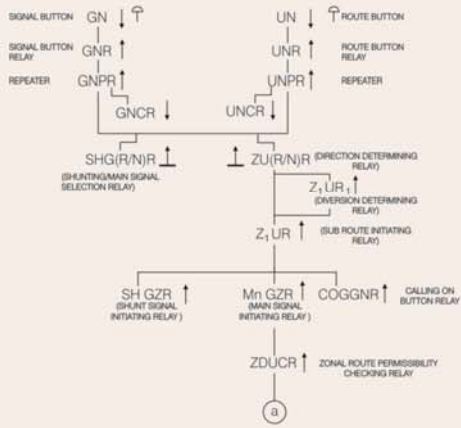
SIGNAL BUTTON GN ↓

UN ↓ ROUTE BUTTON

SIGNAL BUTTON RELAY GNR ↑

UNR ↑ ROUTE BUTTON RELAY

REPEATER GNPR ↑

UNPR ↑ REPEATER

GNCR ↓

UNCR ↓

SHG(R/N)R (SHUNTING/MAIN SIGNAL SELECTION RELAY)

ZU(R/N)R (DIRECTION DETERMINING RELAY)

$Z_1UR_1$ ↑ (DIVERSION DETERMINING RELAY)

$Z_1UR$ ↑ (SUB ROUTE INITIATING RELAY)

SH GZR ↑ (SHUNT SIGNAL INITIATING RELAY )

Mn GZR ↑ (MAIN SIGNAL INITIATING RELAY )

COGGNR ↑ CALLING ON BUTTON RELAY

ZDUCR ↑ ZONAL ROUTE PERMISSIBILITY CHECKING RELAY

a